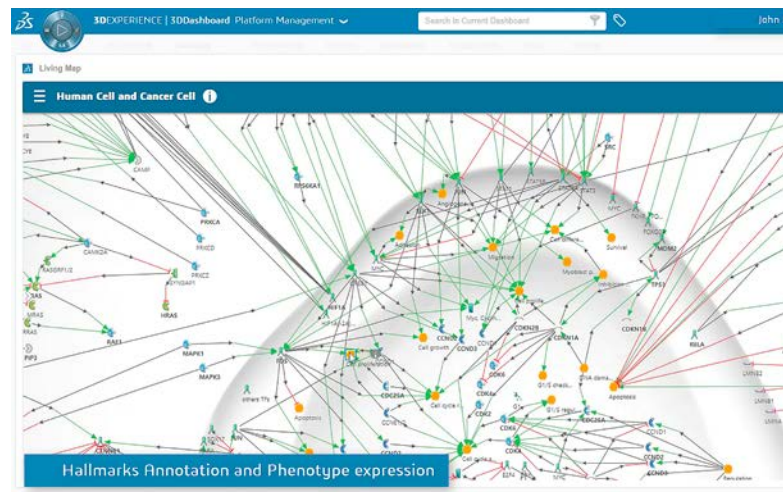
3DEXPERIENCE | 3DDashboard Platform Management

Search In Current Dashboard

John

Living Map

Human Cell and Cancer Cell

CAMP

PRKCA

PRKD

PRKCZ

RPS6KA1

CAMK2A

RASGRF1/2

RAS

HRAS

NRAS

HRAS

RAF1

MAPK1

MAPK3

PIP3

SRC

MYC

MDM2

TP53

CDKN1A

CDKN2B

CDKN1B

RELA

Angiogenesis

Apoptosis

Migration

Survival

Cell growth

CCND1

CCND3

CDK6

CDK4

CDC25A

CDK2

Apoptosis

Cell cycle

DNA damage

Apoptosis

CCND2

CDK4

Hallmarks Annotation and Phenotype expression